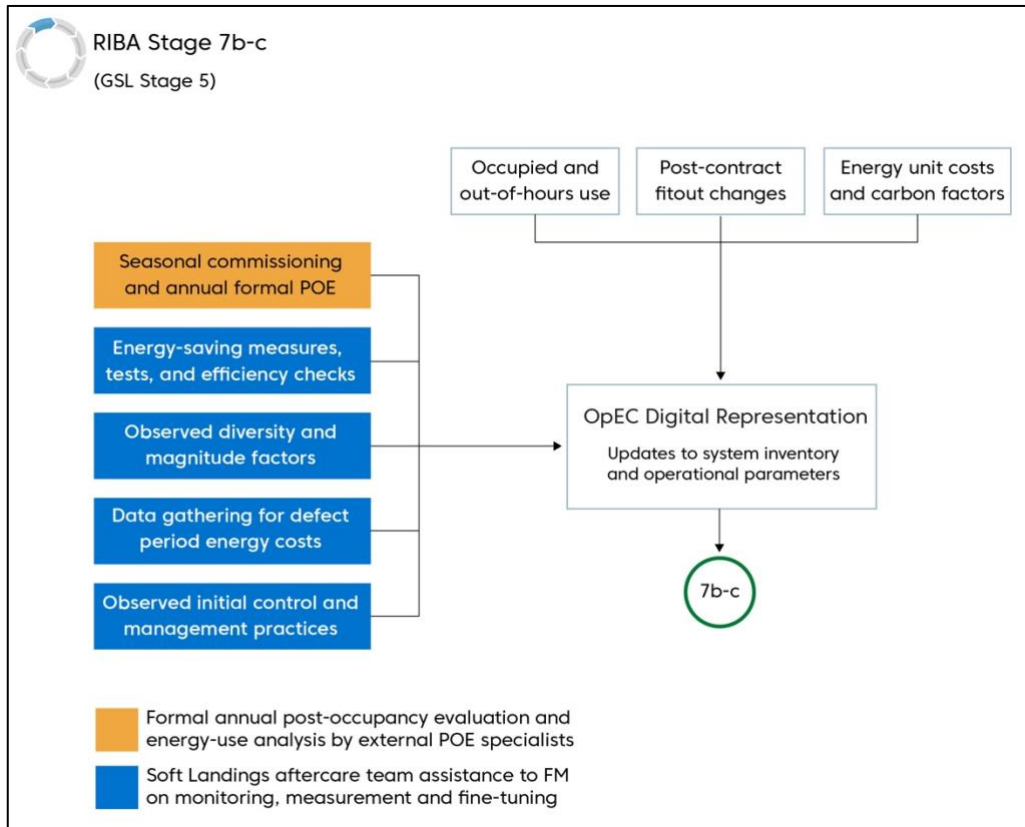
RIBA Stage 7b-c

(GSL Stage 5)

Occupied and out-of-hours use

Post-contract fitout changes

Energy unit costs and carbon factors

Seasonal commissioning and annual formal POE

Energy-saving measures, tests, and efficiency checks

Observed diversity and magnitude factors

Data gathering for defect period energy costs

Observed initial control and management practices

OpEC Digital Representation

Updates to system inventory and operational parameters

7b-c

Formal annual post-occupancy evaluation and energy-use analysis by external POE specialists

Soft Landings aftercare team assistance to FM on monitoring, measurement and fine-tuning